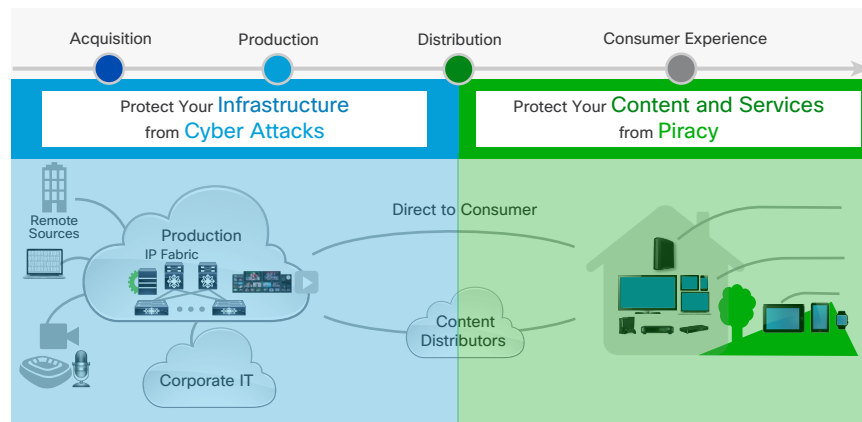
Acquisition

Production

Distribution

Consumer Experience

Protect Your Infrastructure from Cyber Attacks

Protect Your Content and Services from Piracy

Remote Sources

Production
IP Fabric

Direct to Consumer

Content Distributors

Corporate IT